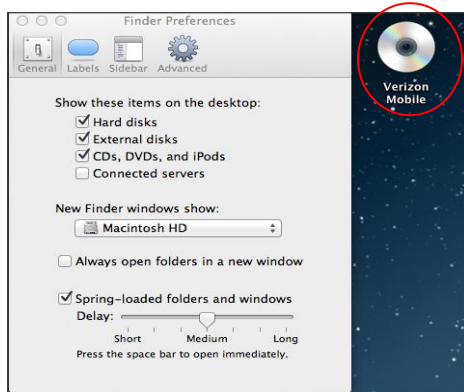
Finder Preferences

General Labels Sidebar Advanced

Show these items on the desktop:
☑ Hard disks
☑ External disks
☑ CDs, DVDs, and iPods
☐ Connected servers

New Finder windows show:
Macintosh HD

☐ Always open folders in a new window

☑ Spring-loaded folders and windows
Delay:
Short Medium Long
Press the space bar to open immediately.

Verizon Mobile